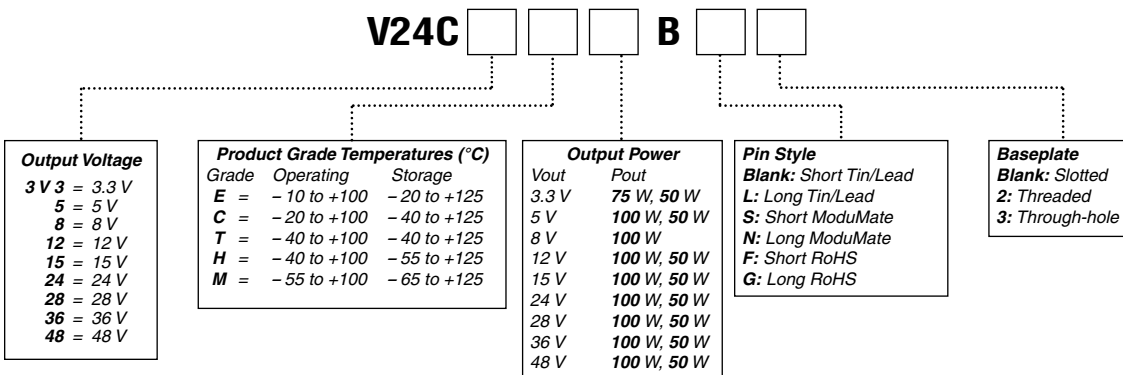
V24C [ ] [ ] [ ] B [ ] [ ]

**Output Voltage**

| | | |
|---|---|---|
| 3V3 | = | 3.3 V |
| 5 | = | 5 V |
| 8 | = | 8 V |
| 12 | = | 12 V |
| 15 | = | 15 V |
| 24 | = | 24 V |
| 28 | = | 28 V |
| 36 | = | 36 V |
| 48 | = | 48 V |

**Product Grade Temperatures (°C)**

| Grade | | Operating | Storage |
|---|---|---|---|
| E | = | – 10 to +100 | – 20 to +125 |
| C | = | – 20 to +100 | – 40 to +125 |
| T | = | – 40 to +100 | – 40 to +125 |
| H | = | – 40 to +100 | – 55 to +125 |
| M | = | – 55 to +100 | – 65 to +125 |

**Output Power**

| Vout | Pout |
|---|---|
| 3.3 V | 75 W, 50 W |
| 5 V | 100 W, 50 W |
| 8 V | 100 W |
| 12 V | 100 W, 50 W |
| 15 V | 100 W, 50 W |
| 24 V | 100 W, 50 W |
| 28 V | 100 W, 50 W |
| 36 V | 100 W, 50 W |
| 48 V | 100 W, 50 W |

**Pin Style**
Blank: Short Tin/Lead
L: Long Tin/Lead
S: Short ModuMate
N: Long ModuMate
F: Short RoHS
G: Long RoHS

**Baseplate**
Blank: Slotted
2: Threaded
3: Through-hole